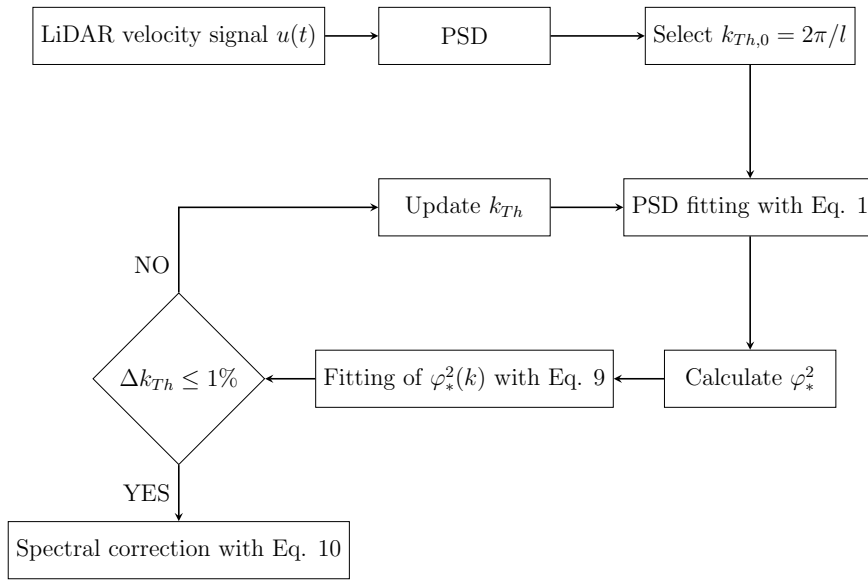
LiDAR velocity signal $u(t)$

PSD

Select $k_{Th,0} = 2\pi/l$

Update $k_{Th}$

PSD fitting with Eq. 1

NO

Calculate $\varphi_*^2$

Fitting of $\varphi_*^2(k)$ with Eq. 9

$\Delta k_{Th} \leq 1\%$

YES

Spectral correction with Eq. 10